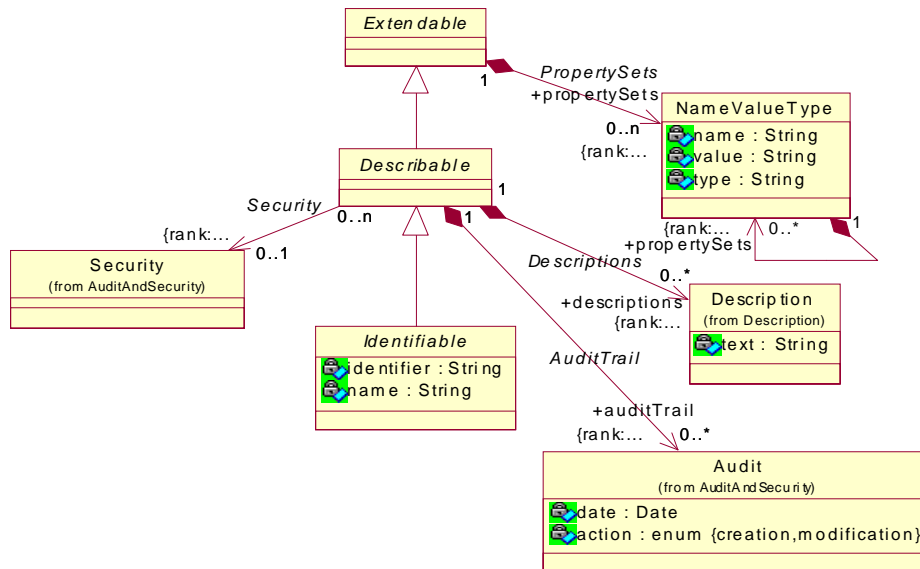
Extendable

1

PropertySets

+propertySets

0..n

{rank:...

NameValueType

name : String

value : String

type : String

Describable

1

Security

0..n

{rank:...

0..1

Security

(from AuditAndSecurity)

{rank:...

0..*

1

+propertySets

Descriptions

0..*

+descriptions

{rank:...

Description

(from Description)

text : String

1

Identifiable

identifier : String

name : String

AuditTrail

+auditTrail

{rank:...

0..*

Audit

(from AuditAndSecurity)

date : Date

action : enum {creation,modification}